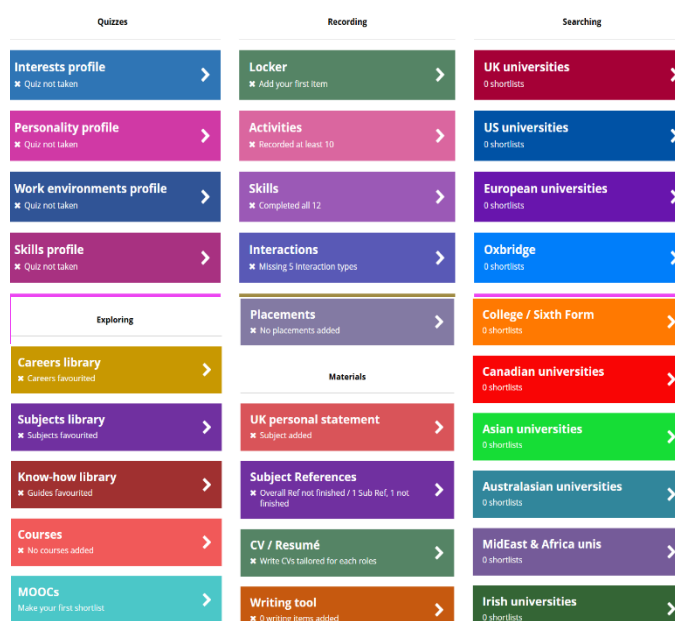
Quizzes

Interests profile
✖ Quiz not taken

Personality profile
✖ Quiz not taken

Work environments profile
✖ Quiz not taken

Skills profile
✖ Quiz not taken

Exploring

Careers library
✖ Careers favourited

Subjects library
✖ Subjects favourited

Know-how library
✖ Guides favourited

Courses
✖ No courses added

MOOCs
Make your first shortlist

Recording

Locker
✖ Add your first item

Activities
✖ Recorded at least 10

Skills
✖ Completed all 12

Interactions
✖ Missing 5 interaction types

Placements
✖ No placements added

Materials

UK personal statement
✖ Subject added

Subject References
✖ Overall Ref not finished / 1 Sub Ref, 1 not finished

CV / Resumé
✖ Write CVs tailored for each roles

Writing tool
✖ 0 writing items added

Searching

UK universities
0 shortlists

US universities
0 shortlists

European universities
0 shortlists

Oxbridge
0 shortlists

College / Sixth Form
0 shortlists

Canadian universities
0 shortlists

Asian universities
0 shortlists

Australasian universities
0 shortlists

MidEast & Africa unis
0 shortlists

Irish universities
0 shortlists